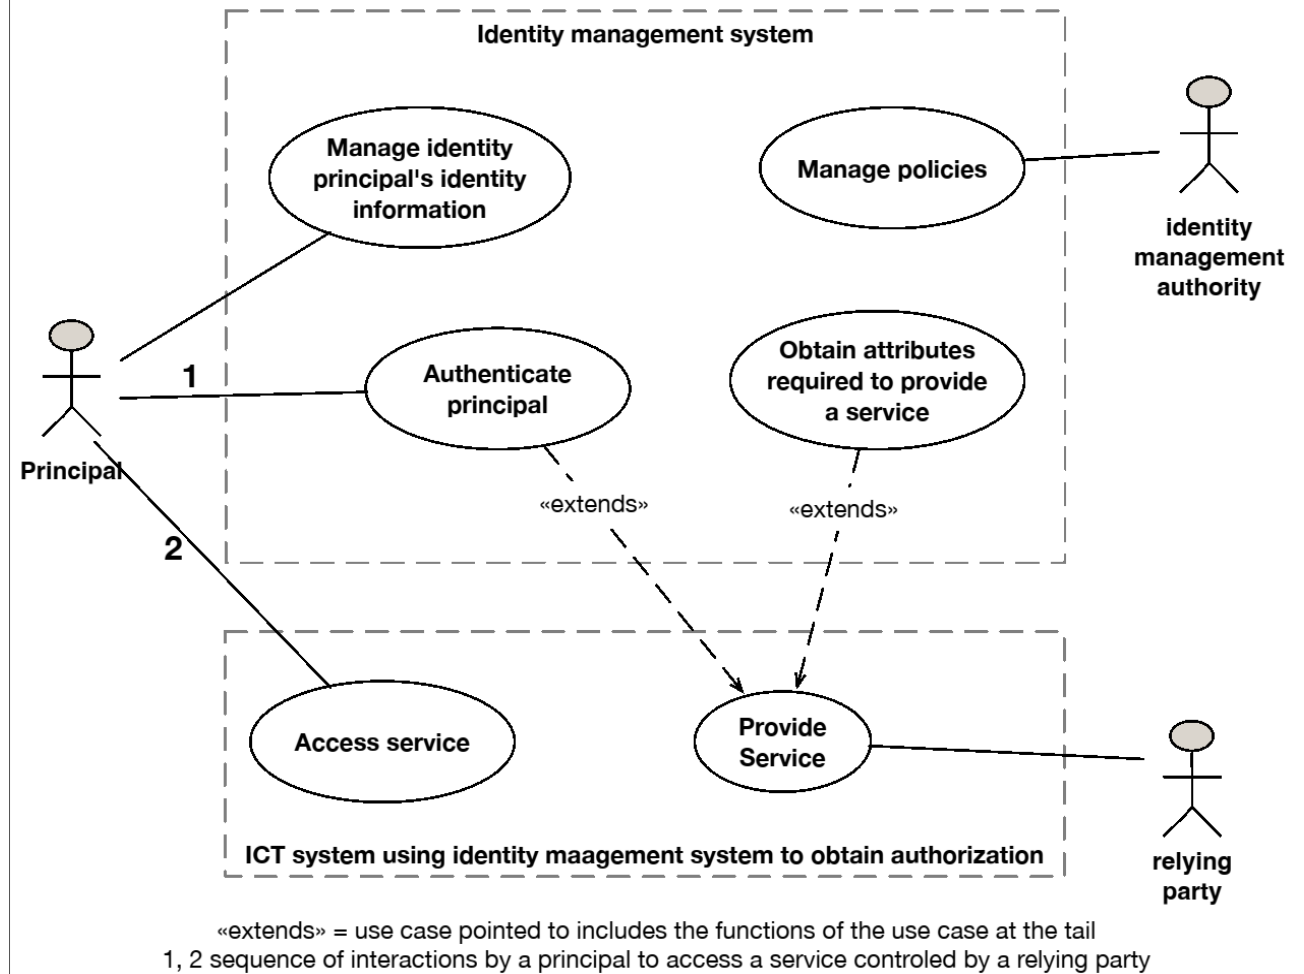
Identity management system

Manage identity principal's identity information

Manage policies

identity management authority

Principal

1

Authenticate principal

Obtain attributes required to provide a service

«extends»

«extends»

2

Access service

Provide Service

relying party

ICT system using identity maagement system to obtain authorization

«extends» = use case pointed to includes the functions of the use case at the tail
1, 2 sequence of interactions by a principal to access a service controled by a relying party